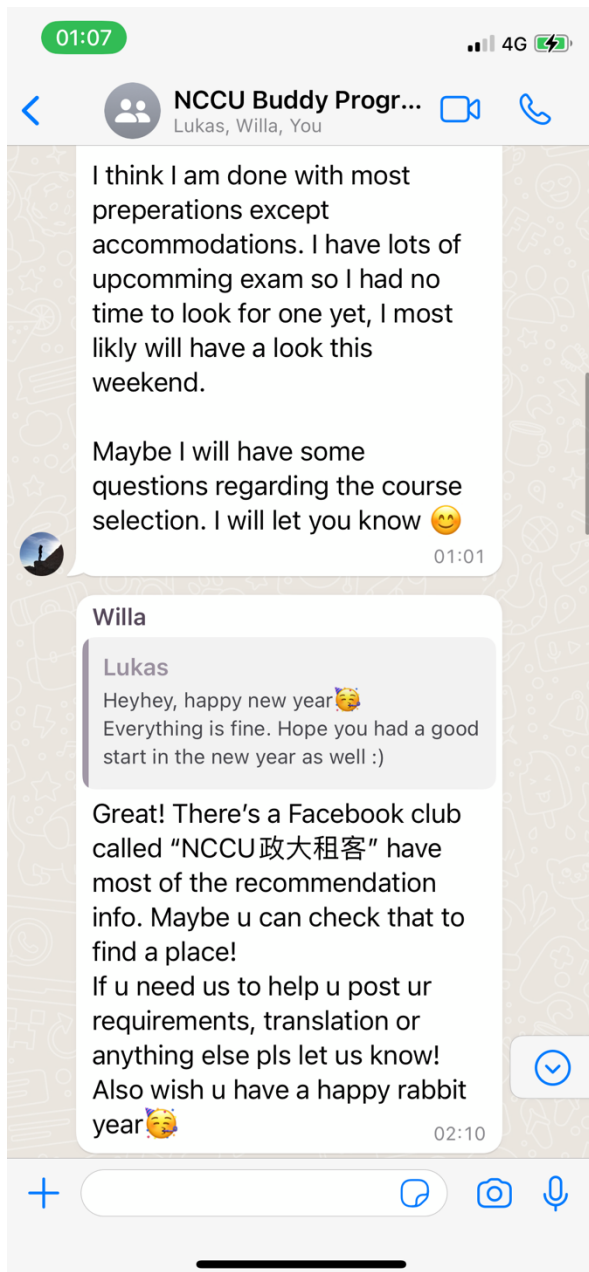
01:07
4G
NCCU Buddy Progr...
Lukas, Willa, You

I think I am done with most preperations except accommodations. I have lots of upcomming exam so I had no time to look for one yet, I most likly will have a look this weekend.

Maybe I will have some questions regarding the course selection. I will let you know 😊
01:01

Willa
Lukas
Heyhey, happy new year🥳
Everything is fine. Hope you had a good start in the new year as well :)

Great! There's a Facebook club called "NCCU政大租客" have most of the recommendation info. Maybe u can check that to find a place!
If u need us to help u post ur requirements, translation or anything else pls let us know!
Also wish u have a happy rabbit year🥳
02:10